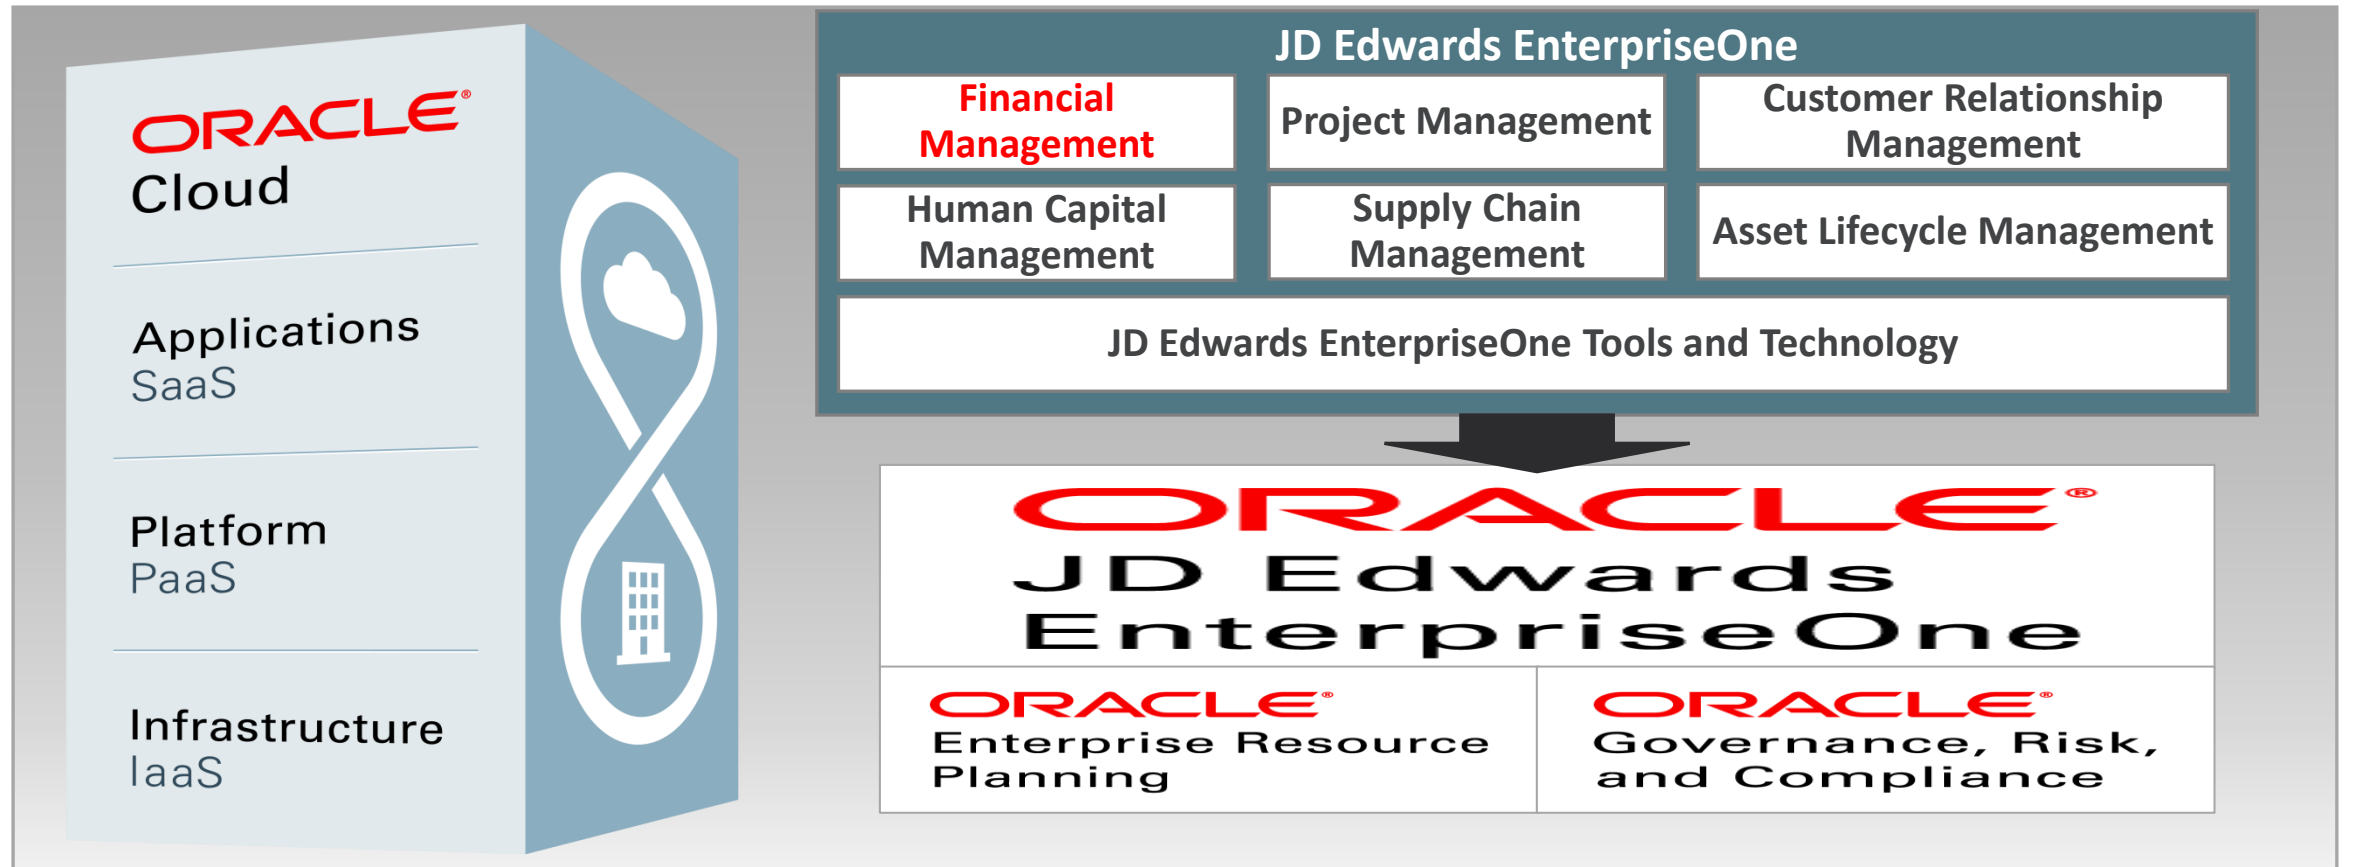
ORACLE®
Cloud

Applications
SaaS

Platform
PaaS

Infrastructure
IaaS

JD Edwards EnterpriseOne

| Financial Management | Project Management | Customer Relationship Management |
|---|---|---|
| Human Capital Management | Supply Chain Management | Asset Lifecycle Management |

JD Edwards EnterpriseOne Tools and Technology

ORACLE®
JD Edwards
EnterpriseOne

ORACLE®
Enterprise Resource Planning

ORACLE®
Governance, Risk, and Compliance